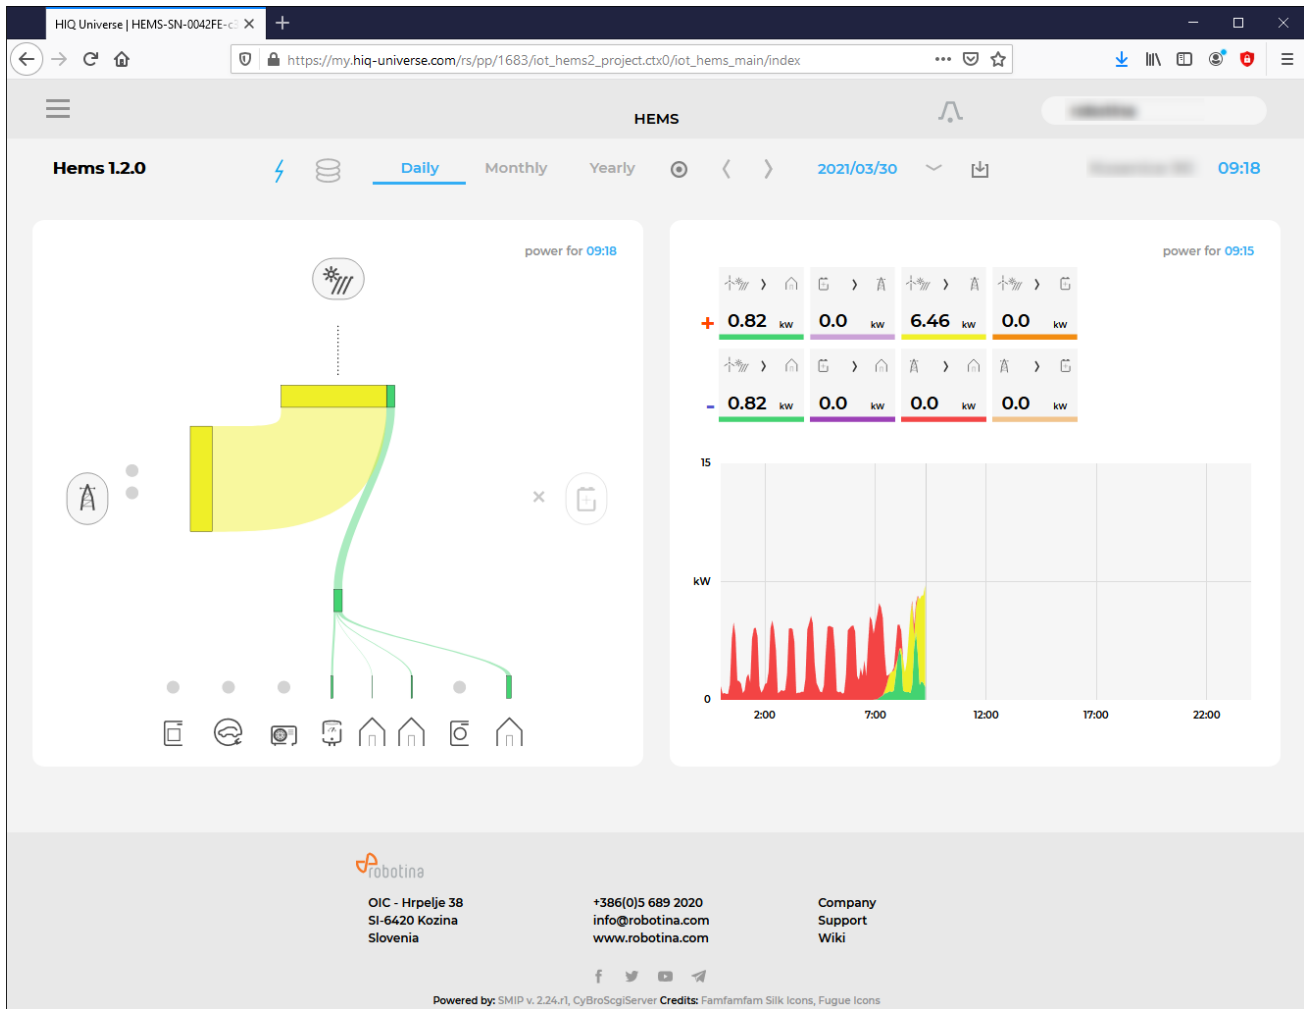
HIQ Universe | HEMS-SN-0042FE-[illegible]

https://my.hiq-universe.com/rs/pp/1683/iot_hems2_project.ctx0/iot_hems_main/index

HEMS

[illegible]

Hems 1.2.0

Daily

Monthly

Yearly

2021/03/30

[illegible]

09:18

power for 09:18

power for 09:15

| | | | |
|---|---|---|---|
| + 0.82 kw | 0.0 kw | 6.46 kw | 0.0 kw |
| - 0.82 kw | 0.0 kw | 0.0 kw | 0.0 kw |

15

kW

0

2:00

7:00

12:00

17:00

22:00

robotina

OIC - Hrpelje 38
SI-6420 Kozina
Slovenia

+386(0)5 689 2020
info@robotina.com
www.robotina.com

Company
Support
Wiki

Powered by: SMIP v. 2.24.r1, CyBroScgiServer Credits: Famfamfam Silk Icons, Fugue Icons